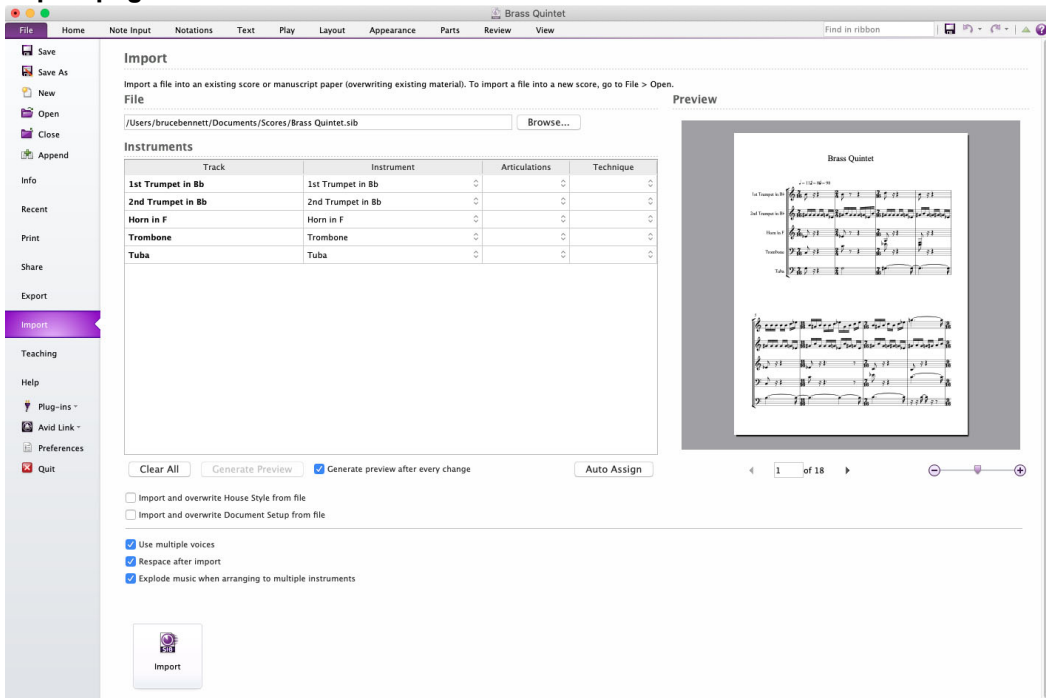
Brass Quintet

File | Home | Note Input | Notations | Text | Play | Layout | Appearance | Parts | Review | View

Find in ribbon

Save
Save As
New
Open
Close
Append
Info
Recent
Print
Share
Export
Import
Teaching
Help
Plug-ins
Avid Link
Preferences
Quit

Import

Import a file into an existing score or manuscript paper (overwriting existing material). To import a file into a new score, go to File > Open.

File

/Users/brucebennett/Documents/Scores/Brass Quintet.sib

Browse...

Instruments

| Track | Instrument | Articulations | Technique |
|---|---|---|---|
| 1st Trumpet in Bb | 1st Trumpet in Bb | | |
| 2nd Trumpet in Bb | 2nd Trumpet in Bb | | |
| Horn in F | Horn in F | | |
| Trombone | Trombone | | |
| Tuba | Tuba | | |

Clear All | Generate Preview | Generate preview after every change | Auto Assign

Import and overwrite House Style from file
Import and overwrite Document Setup from file

Use multiple voices
Respace after import
Explode music when arranging to multiple instruments

Import

Preview

Brass Quintet

1st Trumpet in Bb
2nd Trumpet in Bb
Horn in F
Trombone
Tuba

1 of 18